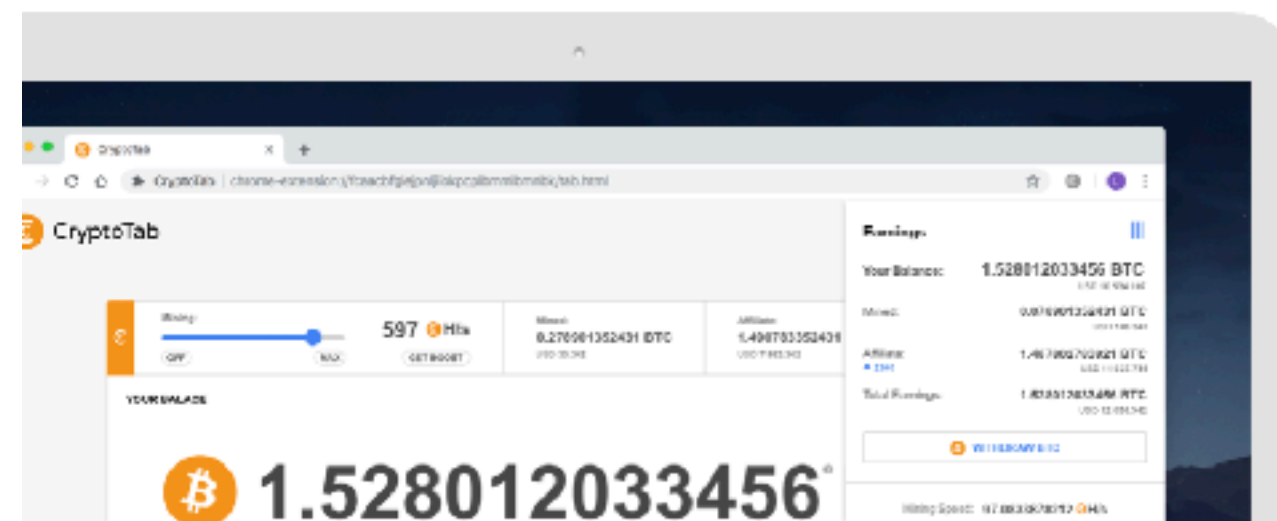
CryptoTab

CryptoTab | chrome-extension://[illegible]/tab.html

CryptoTab

Mining:

OFF

MAX

597 H/s

GET BOOST

Mined:

0.270901352431 BTC

USD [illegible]

Affiliate:

1.490703352431

USD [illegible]

YOUR BALANCE

1.528012033456

Earnings

Your Balance:

1.528012033456 BTC

USD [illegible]

Mined:

0.0709013524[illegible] BTC

USD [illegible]

Affiliate:

1.4570007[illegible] BTC

USD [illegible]

Total Earnings:

1.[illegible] BTC

USD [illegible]

WITHDRAW BTC

Mining Speed: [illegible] H/s